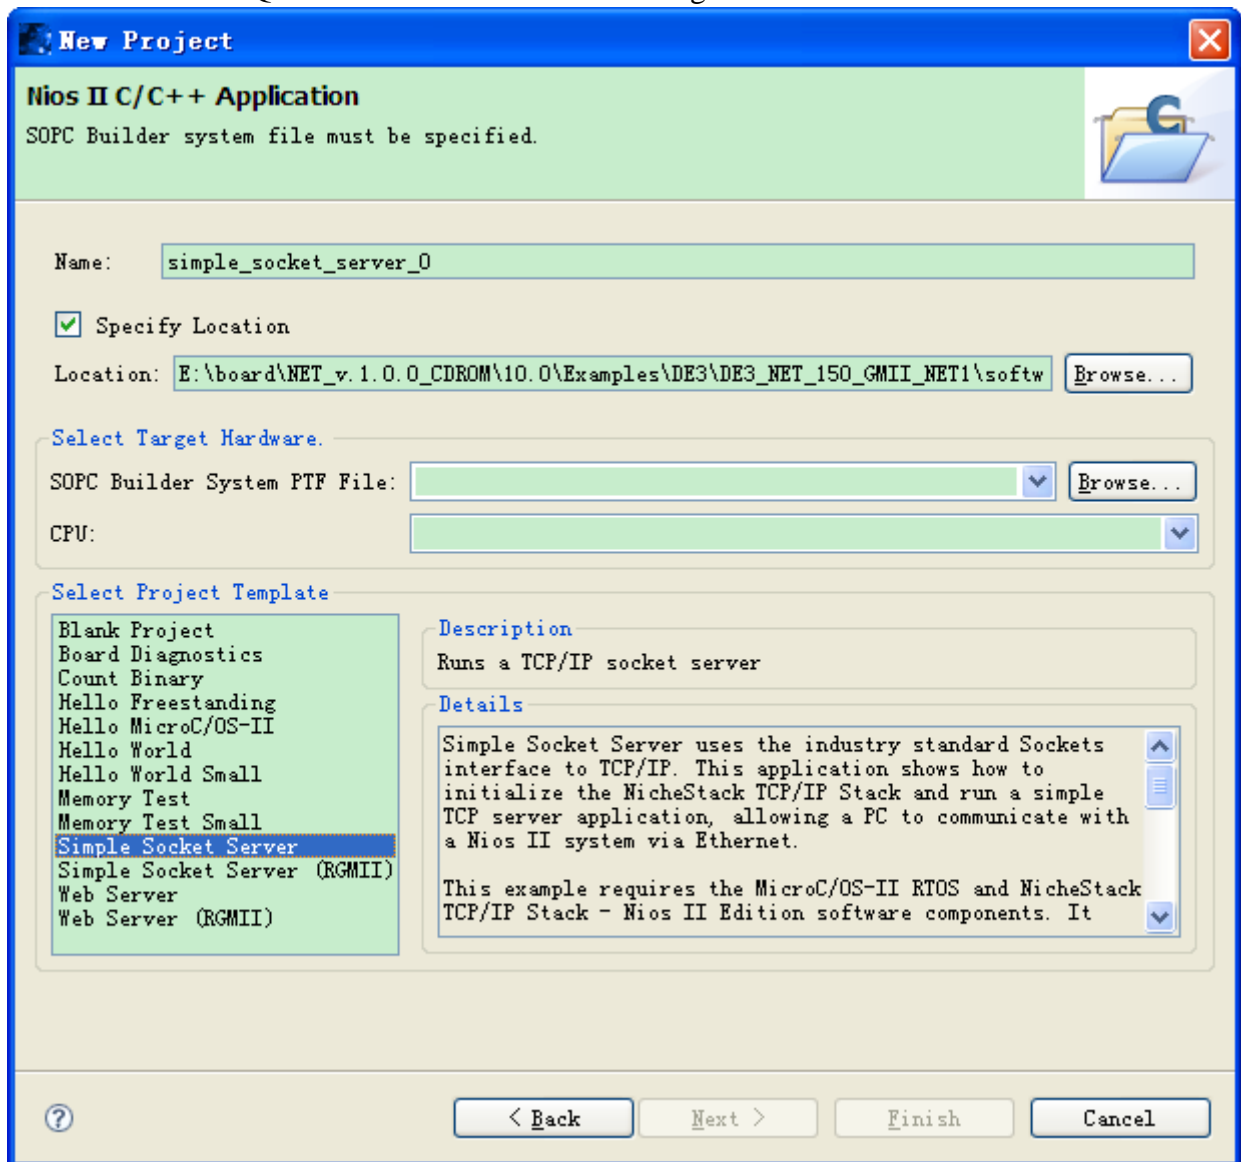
New Project

Nios II C/C++ Application
SOPC Builder system file must be specified.

Name: simple_socket_server_0

Specify Location

Location: E:\board\NET_v.1.0.0_CDROM\10.0\Examples\DE3\DE3_NET_150_GMII_NET1\softw Browse...

Select Target Hardware.

SOPC Builder System PTF File: Browse...

CPU:

Select Project Template

Blank Project
Board Diagnostics
Count Binary
Hello Freestanding
Hello MicroC/OS-II
Hello World
Hello World Small
Memory Test
Memory Test Small
Simple Socket Server
Simple Socket Server (RGMII)
Web Server
Web Server (RGMII)

Description
Runs a TCP/IP socket server

Details
Simple Socket Server uses the industry standard Sockets interface to TCP/IP. This application shows how to initialize the NicheStack TCP/IP Stack and run a simple TCP server application, allowing a PC to communicate with a Nios II system via Ethernet.

This example requires the MicroC/OS-II RTOS and NicheStack TCP/IP Stack - Nios II Edition software components. It

< Back Next > Finish Cancel